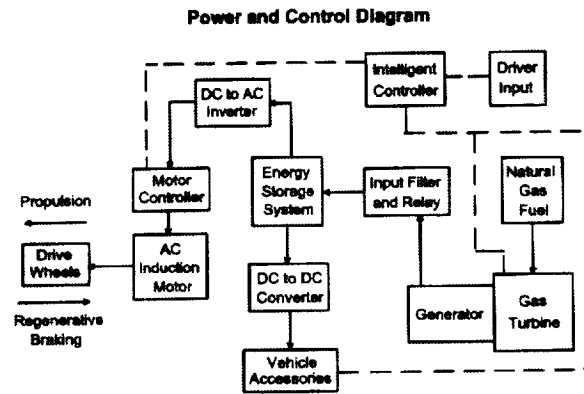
Power and Control Diagram

Intelligent Controller

Driver Input

DC to AC Inverter

Motor Controller

Energy Storage System

Input Filter and Relay

Natural Gas Fuel

Propulsion

Drive Wheels

AC Induction Motor

DC to DC Converter

Generator

Gas Turbine

Regenerative Braking

Vehicle Accessories